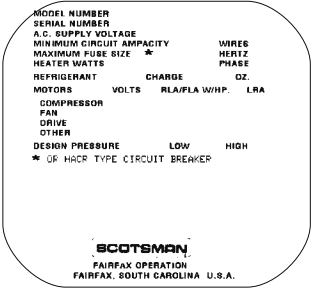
MODEL NUMBER
SERIAL NUMBER
A.C. SUPPLY VOLTAGE
MINIMUM CIRCUIT AMPACITY WIRES
MAXIMUM FUSE SIZE * HERTZ
HEATER WATTS PHASE

REFRIGERANT CHARGE OZ.

MOTORS VOLTS RLA/FLA W/HP. LRA

COMPRESSOR
FAN
DRIVE
OTHER

DESIGN PRESSURE LOW HIGH

* OR HACR TYPE CIRCUIT BREAKER

SCOTSMAN
FAIRFAX OPERATION
FAIRFAX, SOUTH CAROLINA U.S.A.